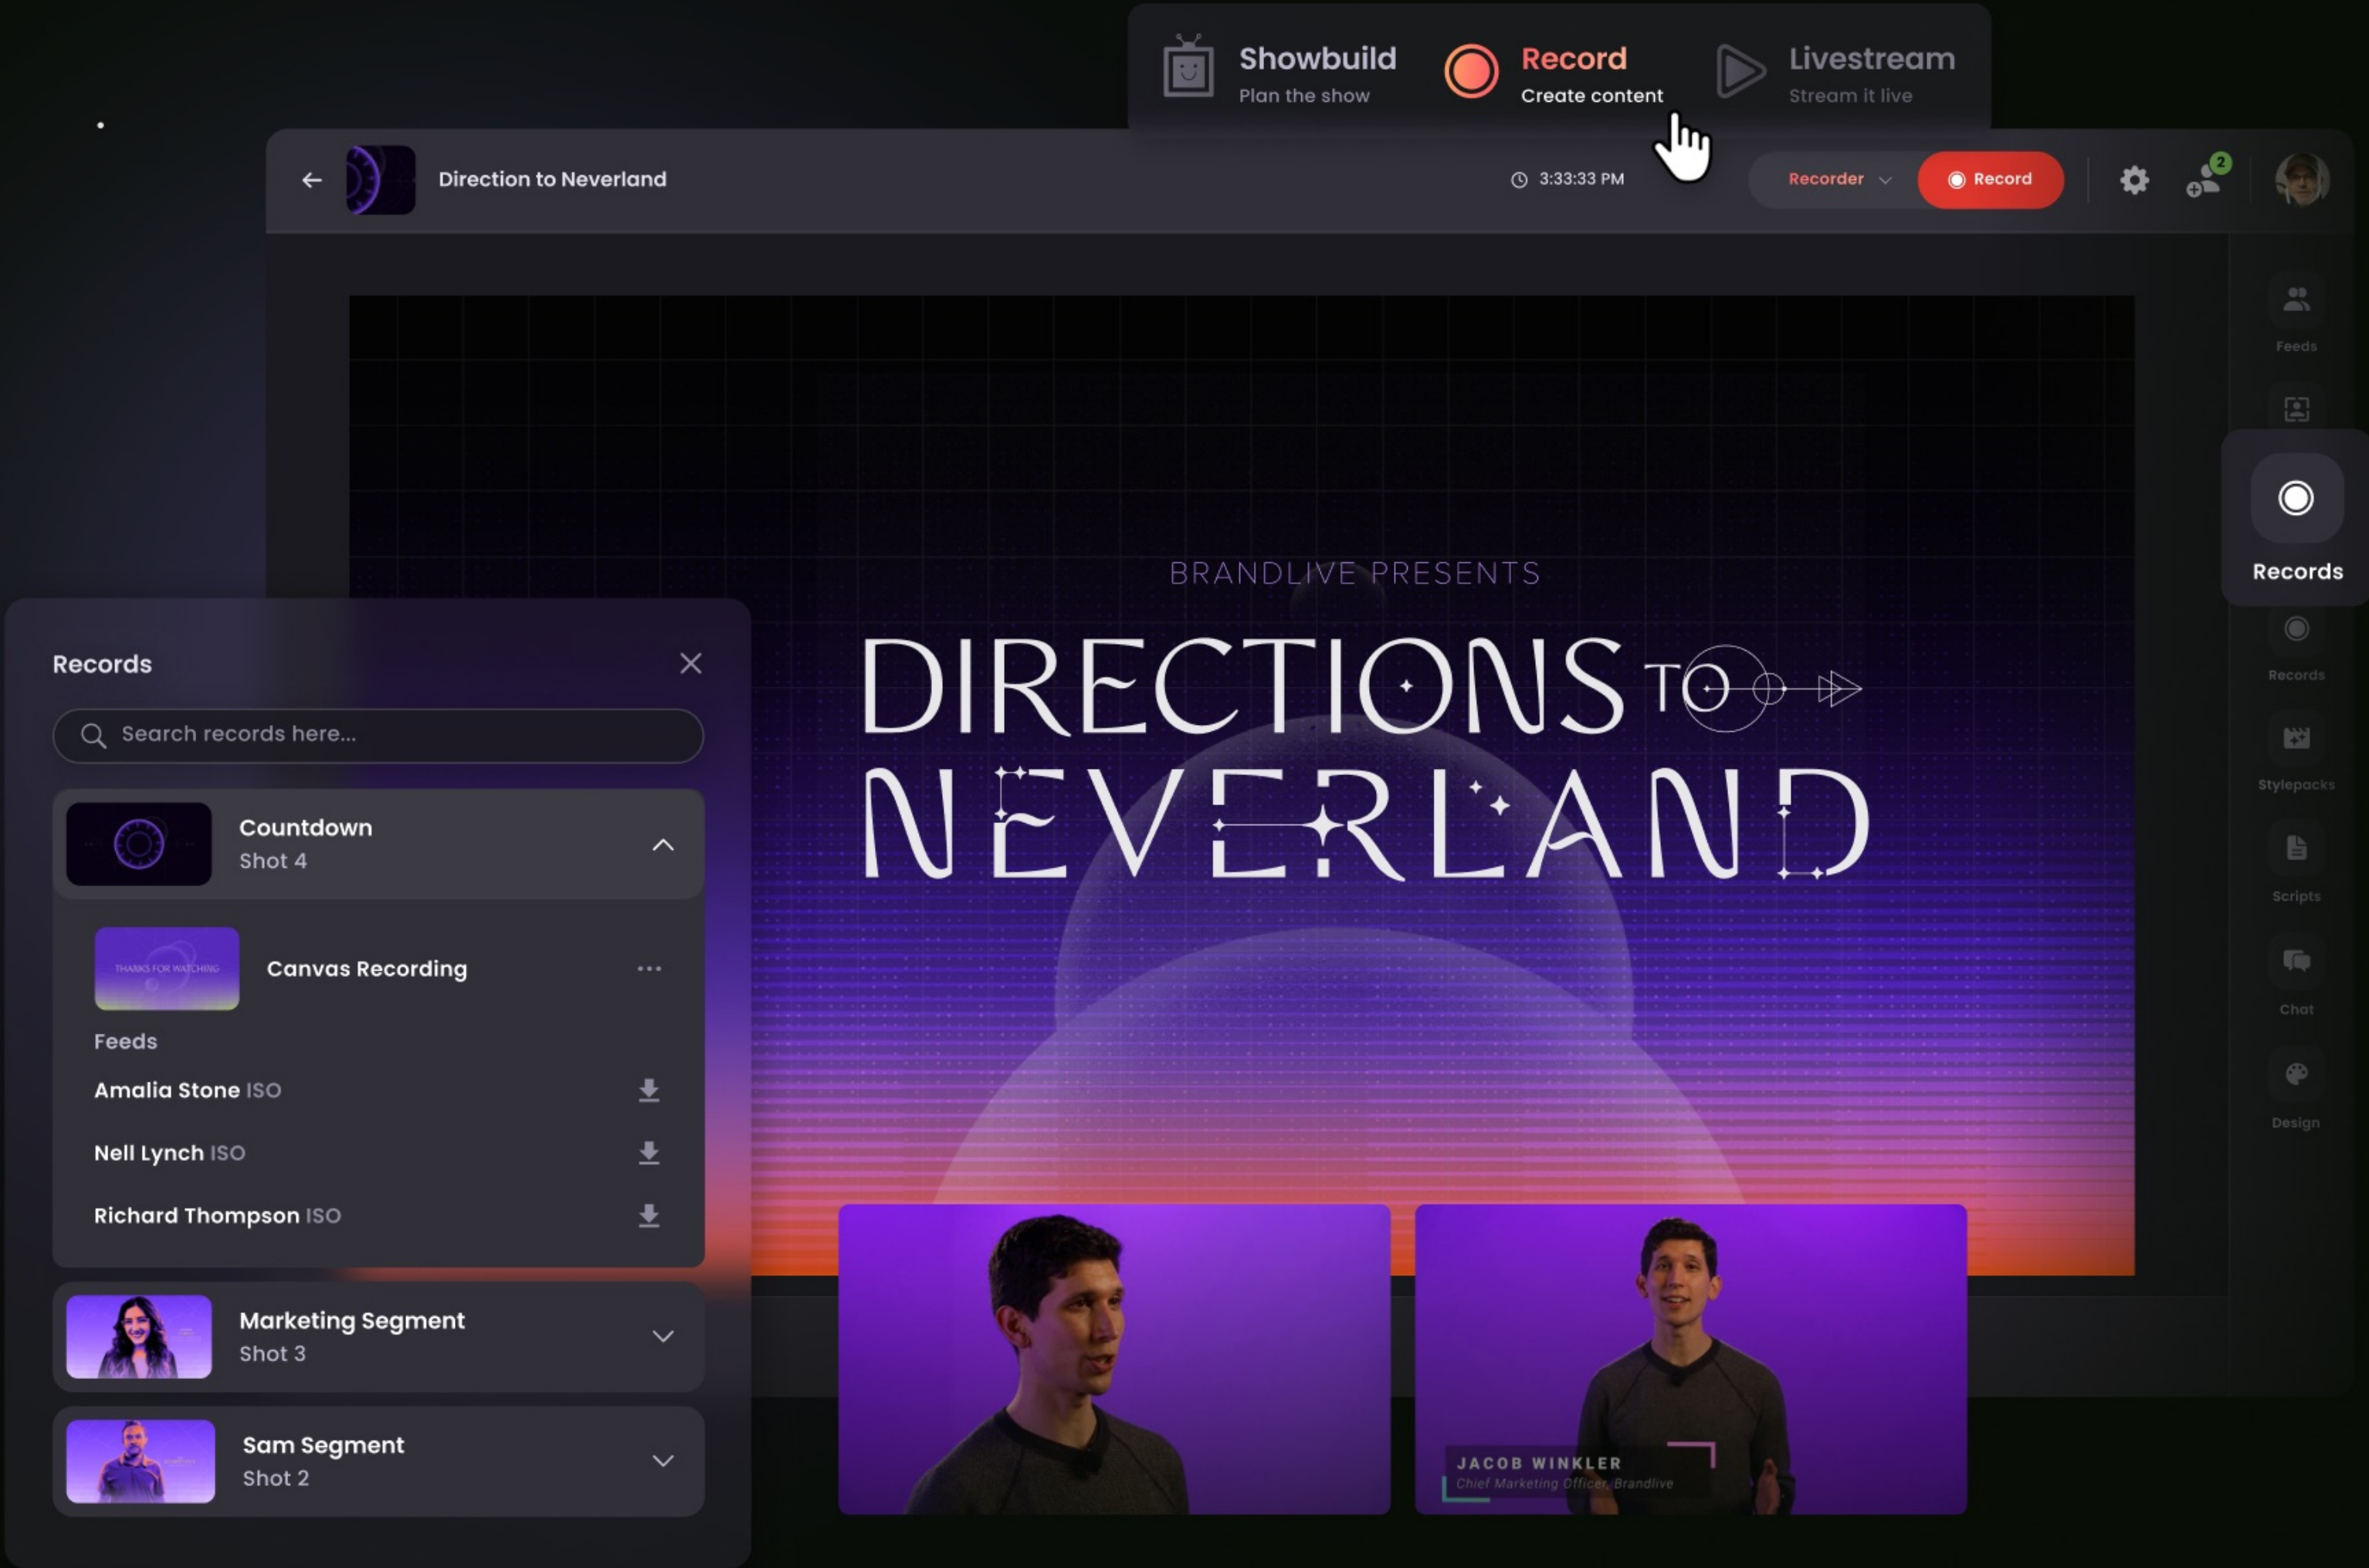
Showbuild
Plan the show

Record
Create content

Livestream
Stream it live

Direction to Neverland

3:33:33 PM

Recorder

Record

2

Feeds

Records

Records

Stylepacks

Scripts

Chat

Design

BRANDLIVE PRESENTS

DIRECTIONS TO NEVERLAND

Records

Search records here...

Countdown
Shot 4

THANKS FOR WATCHING

Canvas Recording

Feeds

Amalia Stone ISO

Nell Lynch ISO

Richard Thompson ISO

Marketing Segment
Shot 3

Sam Segment
Shot 2

JACOB WINKLER
Chief Marketing Officer, Brandlive